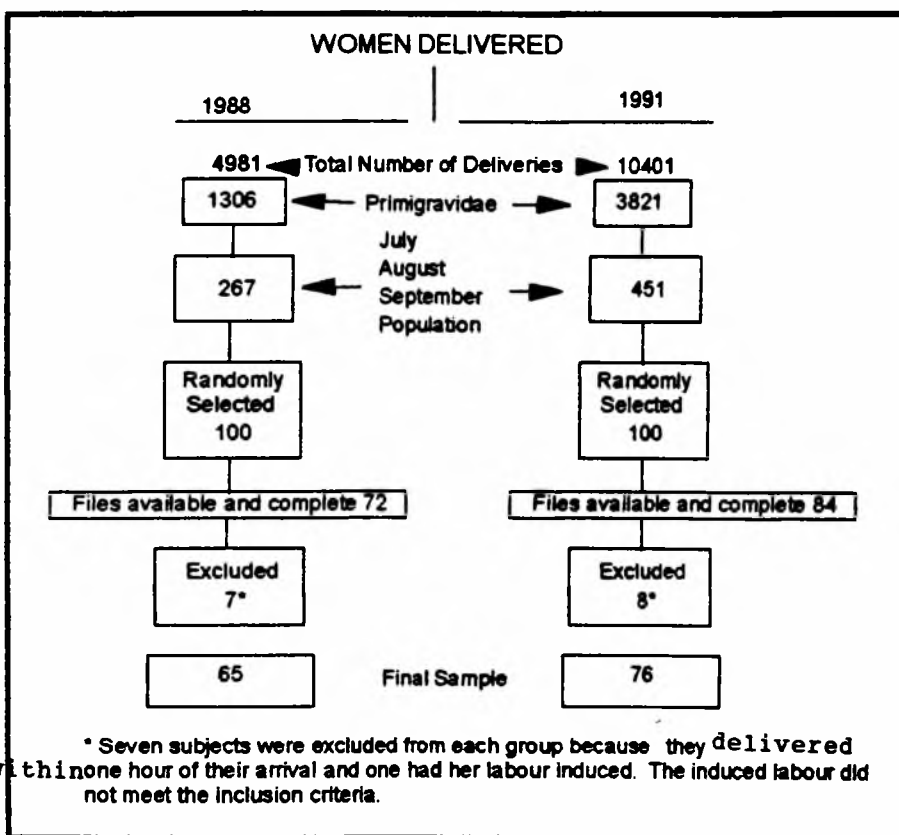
WOMEN DELIVERED

1988

1991

4981 Total Number of Deliveries 10401

1306 Primigravidae 3821

July
August
September
Population

267

451

Randomly
Selected
100

Randomly
Selected
100

Files available and complete 72

Files available and complete 84

Excluded
7*

Excluded
8*

65 Final Sample 76

* Seven subjects were excluded from each group because they delivered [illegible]thin one hour of their arrival and one had her labour induced. The induced labour did not meet the inclusion criteria.